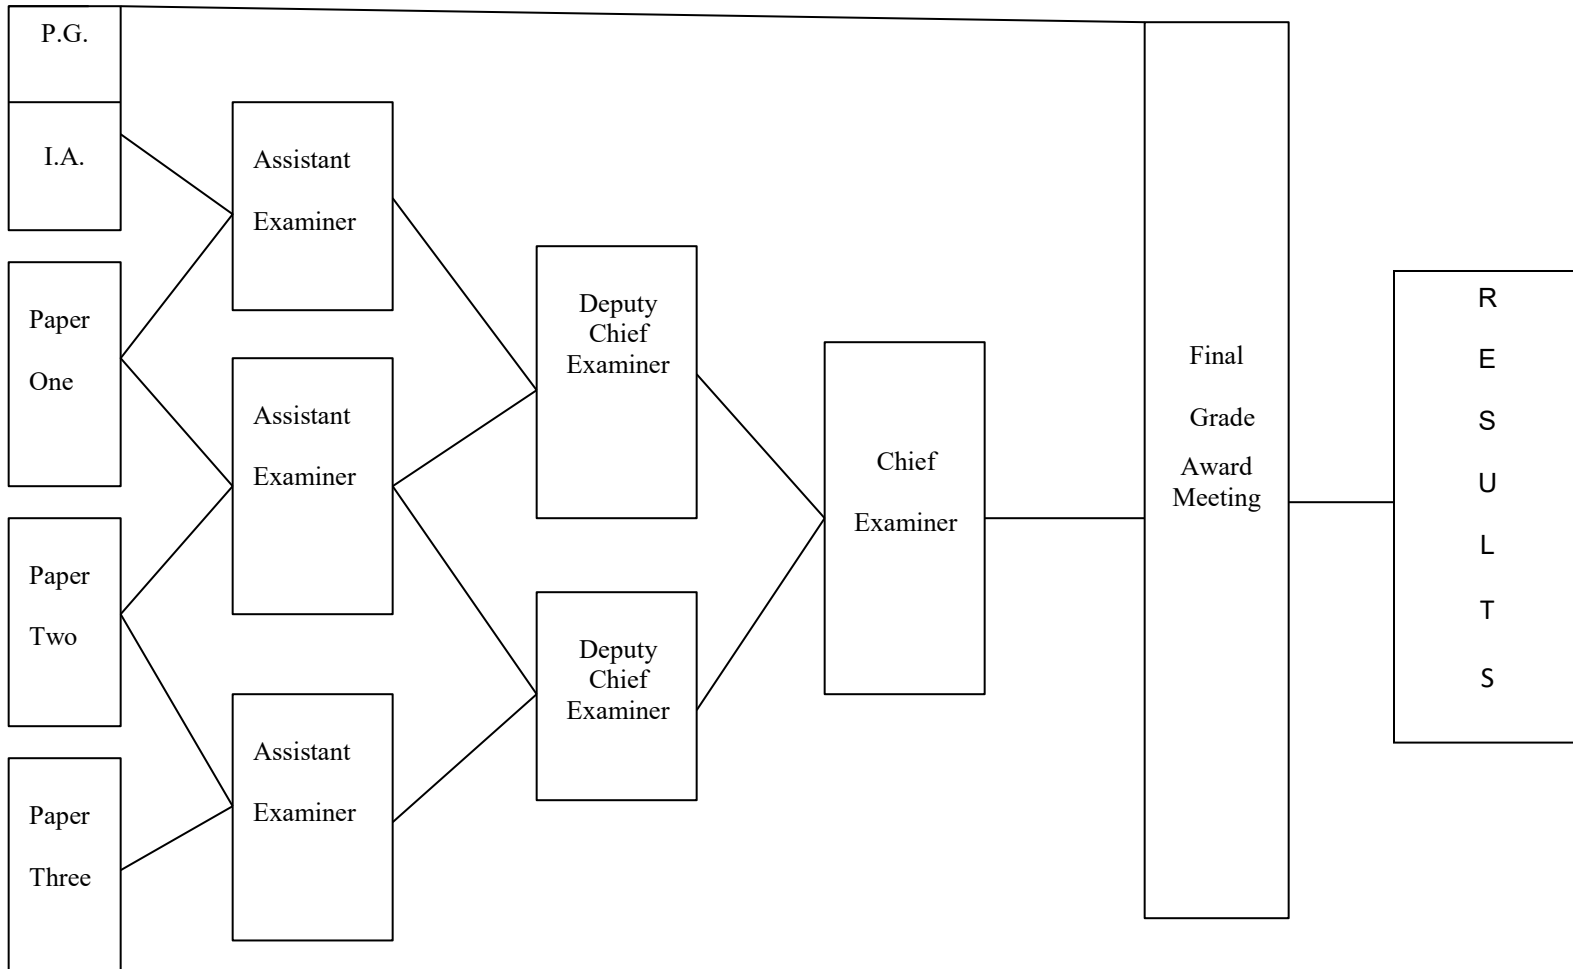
P.G.

I.A.

Paper One

Paper Two

Paper Three

Assistant Examiner

Assistant Examiner

Assistant Examiner

Deputy Chief Examiner

Deputy Chief Examiner

Chief Examiner

Final Grade Award Meeting

R E S U L T S